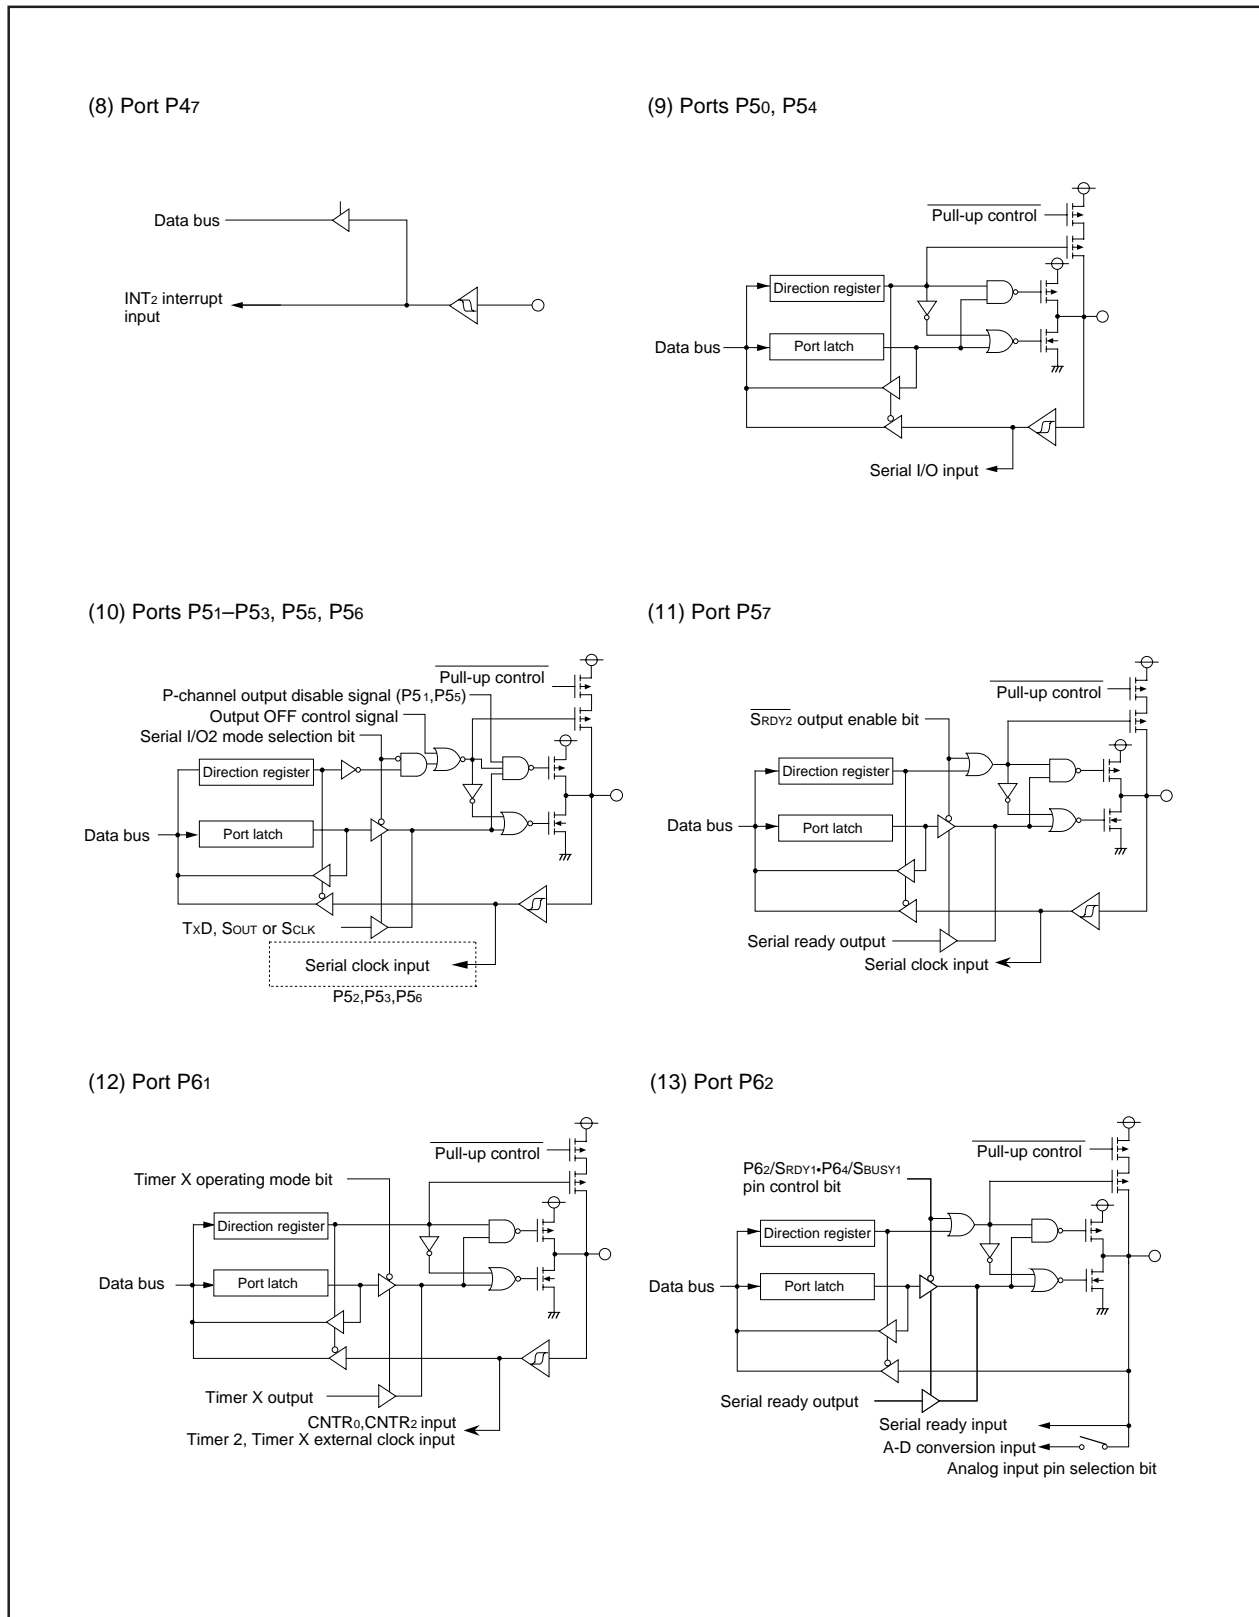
(8) Port P4$_7$

Data bus

INT$_2$ interrupt input

(9) Ports P5$_0$, P5$_4$

$\overline{\text{Pull-up control}}$

Direction register

Data bus

Port latch

Serial I/O input

(10) Ports P5$_1$–P5$_3$, P5$_5$, P5$_6$

$\overline{\text{Pull-up control}}$

P-channel output disable signal (P5$_1$,P5$_5$)

Output OFF control signal

Serial I/O2 mode selection bit

Direction register

Data bus

Port latch

TxD, S$_{OUT}$ or S$_{CLK}$

Serial clock input

P5$_2$,P5$_3$,P5$_6$

(11) Port P5$_7$

$\overline{\text{Pull-up control}}$

$\overline{\text{S}_{RDY2}}$ output enable bit

Direction register

Data bus

Port latch

Serial ready output

Serial clock input

(12) Port P6$_1$

$\overline{\text{Pull-up control}}$

Timer X operating mode bit

Direction register

Data bus

Port latch

Timer X output

CNTR$_0$,CNTR$_2$ input

Timer 2, Timer X external clock input

(13) Port P6$_2$

$\overline{\text{Pull-up control}}$

P6$_2$/S$_{RDY1}$•P6$_4$/S$_{BUSY1}$ pin control bit

Direction register

Data bus

Port latch

Serial ready output

Serial ready input

A-D conversion input

Analog input pin selection bit